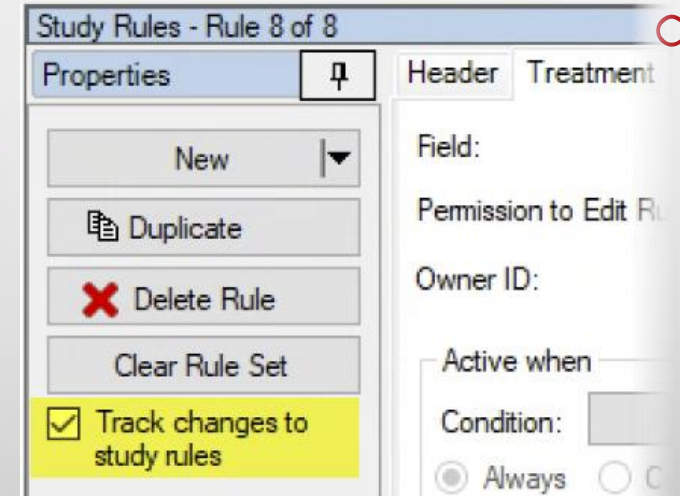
Study Rules - Rule 8 of 8

Properties

Header Treatment

New

Duplicate

Delete Rule

Clear Rule Set

Track changes to study rules

Field:

Permission to Edit R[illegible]

Owner ID:

Active when

Condition:

Always

C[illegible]